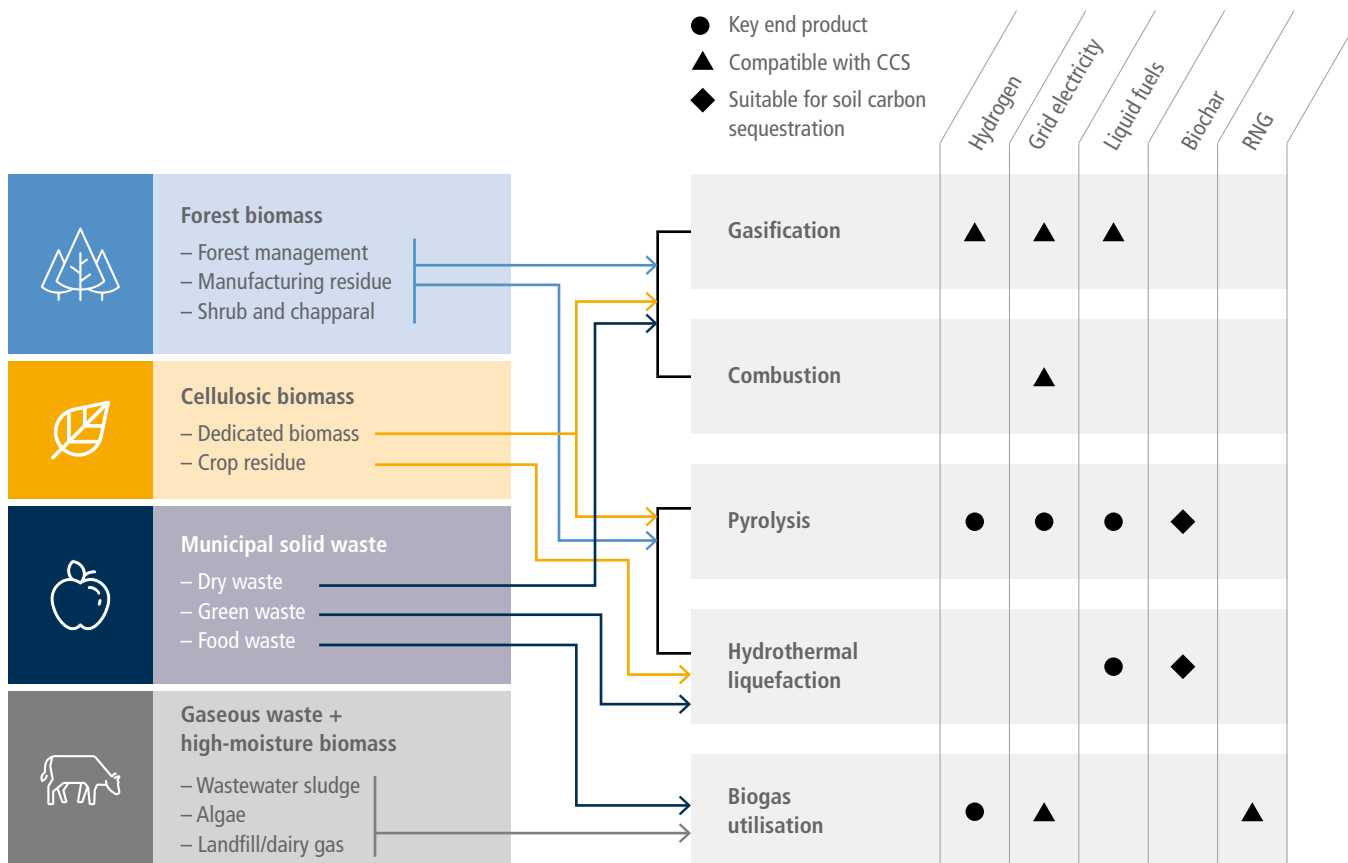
● Key end product
▲ Compatible with CCS
◆ Suitable for soil carbon sequestration

Hydrogen
Grid electricity
Liquid fuels
Biochar
RNG

Forest biomass
– Forest management
– Manufacturing residue
– Shrub and chapparal

Cellulosic biomass
– Dedicated biomass
– Crop residue

Municipal solid waste
– Dry waste
– Green waste
– Food waste

Gaseous waste + high-moisture biomass
– Wastewater sludge
– Algae
– Landfill/dairy gas

| | Hydrogen | Grid electricity | Liquid fuels | Biochar | RNG |
|---|---|---|---|---|---|
| Gasification | ▲ | ▲ | ▲ | | |
| Combustion | | ▲ | | | |
| Pyrolysis | ● | ● | ● | ◆ | |
| Hydrothermal liquefaction | | | ● | ◆ | |
| Biogas utilisation | ● | ▲ | | | ▲ |